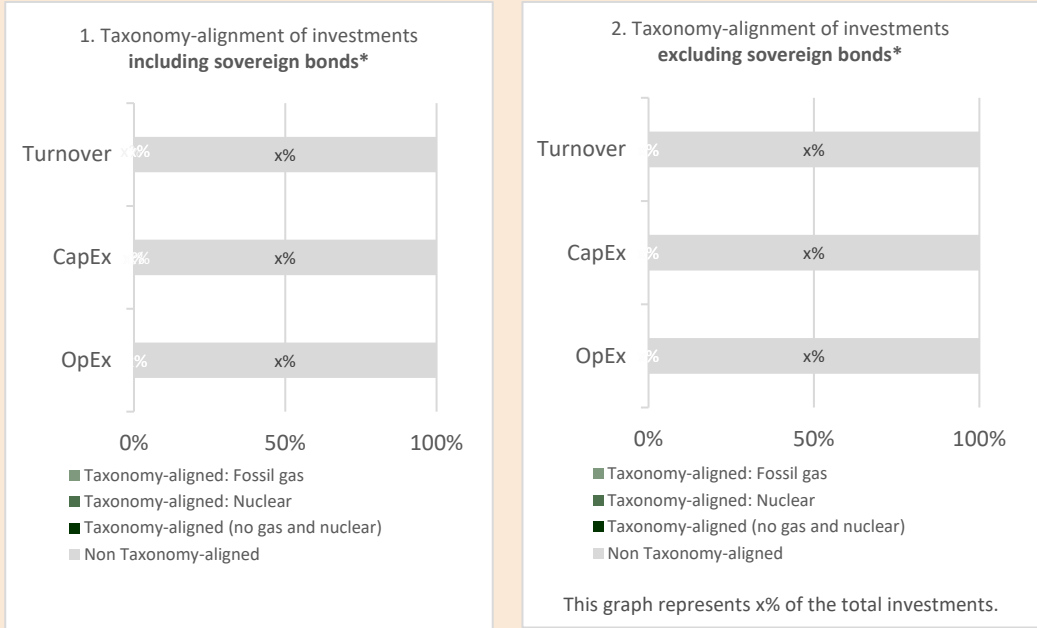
1. Taxonomy-alignment of investments **including sovereign bonds***

Turnover
x%
x%

CapEx
x%
x%

OpEx
%
x%

0%
50%
100%

Taxonomy-aligned: Fossil gas
Taxonomy-aligned: Nuclear
Taxonomy-aligned (no gas and nuclear)
Non Taxonomy-aligned

2. Taxonomy-alignment of investments **excluding sovereign bonds***

Turnover
%
x%

CapEx
%
x%

OpEx
%
x%

0%
50%
100%

Taxonomy-aligned: Fossil gas
Taxonomy-aligned: Nuclear
Taxonomy-aligned (no gas and nuclear)
Non Taxonomy-aligned

This graph represents x% of the total investments.